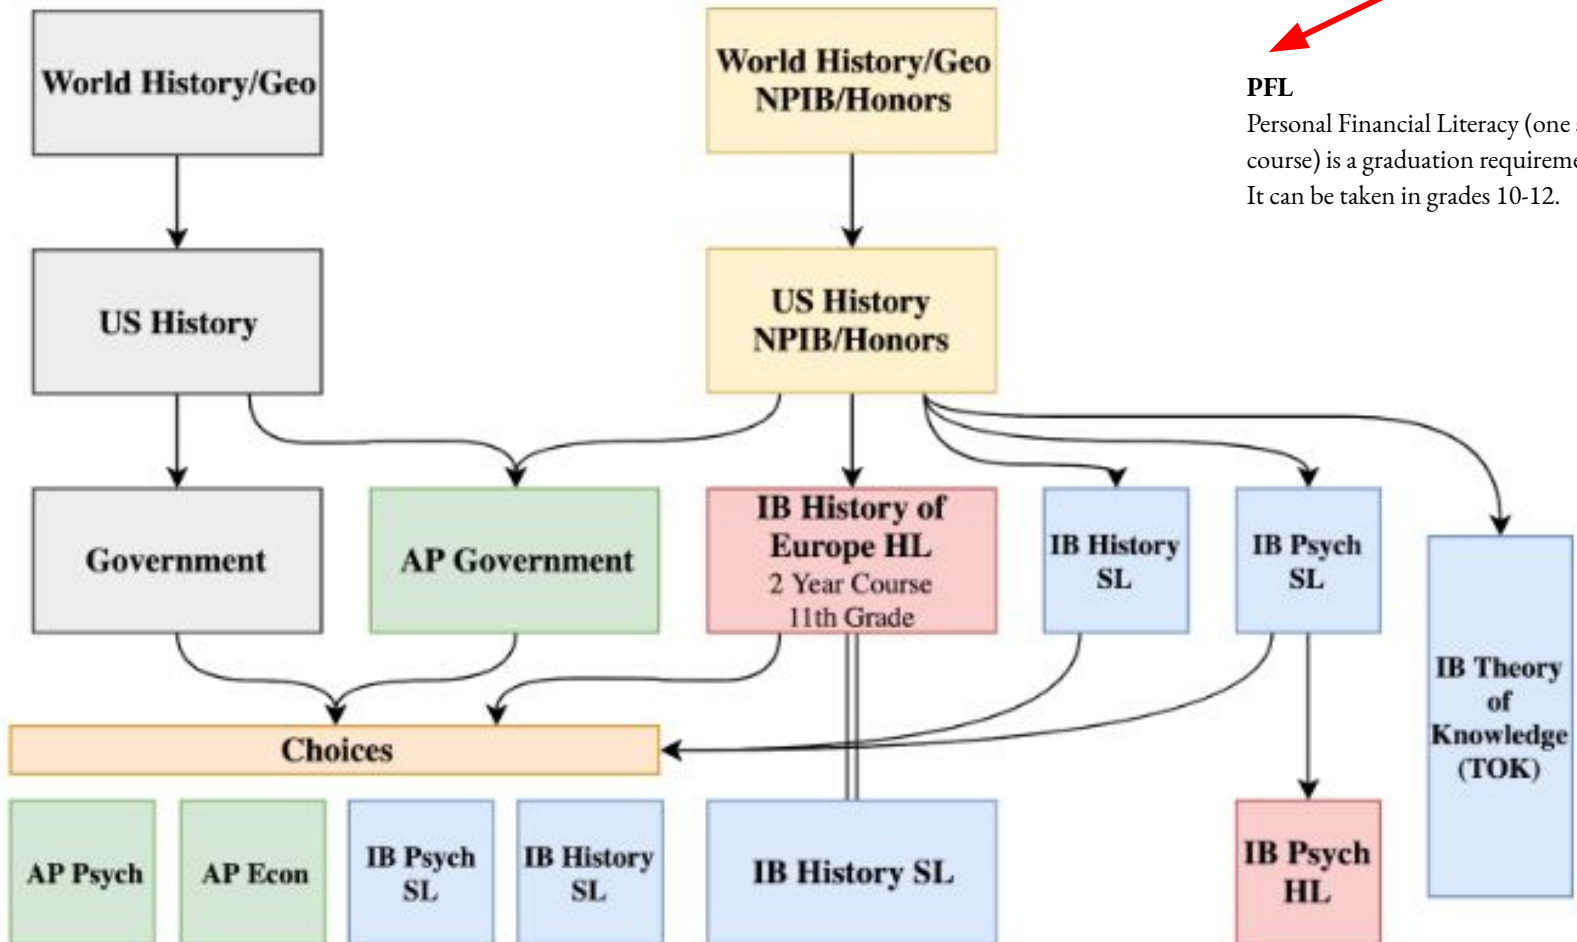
World History/Geo

World History/Geo NPIB/Honors

PFL

Personal Financial Literacy (one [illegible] course) is a graduation requireme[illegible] It can be taken in grades 10-12.

US History

US History NPIB/Honors

Government

AP Government

IB History of Europe HL
2 Year Course
11th Grade

IB History SL

IB Psych SL

IB Theory of Knowledge (TOK)

Choices

AP Psych

AP Econ

IB Psych SL

IB History SL

IB History SL

IB Psych HL